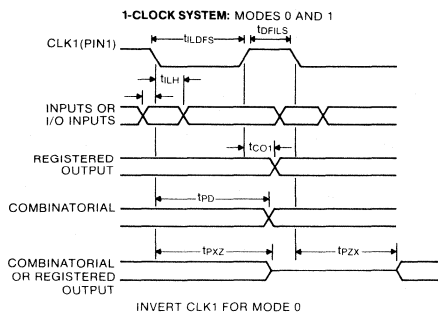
1-CLOCK SYSTEM: MODES 0 AND 1

CLK1(PIN1)

$t_{ILDFS}$

$t_{DFILS}$

$t_{ILH}$

INPUTS OR I/O INPUTS

$t_{CO1}$

REGISTERED OUTPUT

$t_{PD}$

COMBINATORIAL

$t_{PXZ}$

$t_{PZX}$

COMBINATORIAL OR REGISTERED OUTPUT

INVERT CLK1 FOR MODE 0